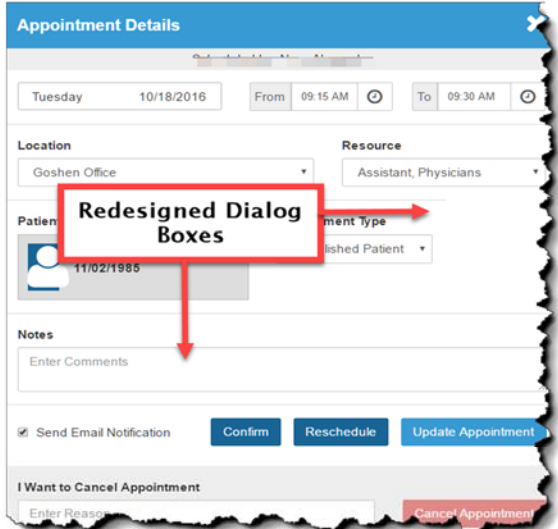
Appointment Details

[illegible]

Tuesday 10/18/2016

From 09:15 AM

To 09:30 AM

Location

Goshen Office

Resource

Assistant, Physicians

Patien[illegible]

Redesigned Dialog Boxes

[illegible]ment Type

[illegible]lished Patient

11/02/1985

Notes

Enter Comments

Send Email Notification

Confirm

Reschedule

Update Appointment

I Want to Cancel Appointment

Enter Reaso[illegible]

Cancel Appointmen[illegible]